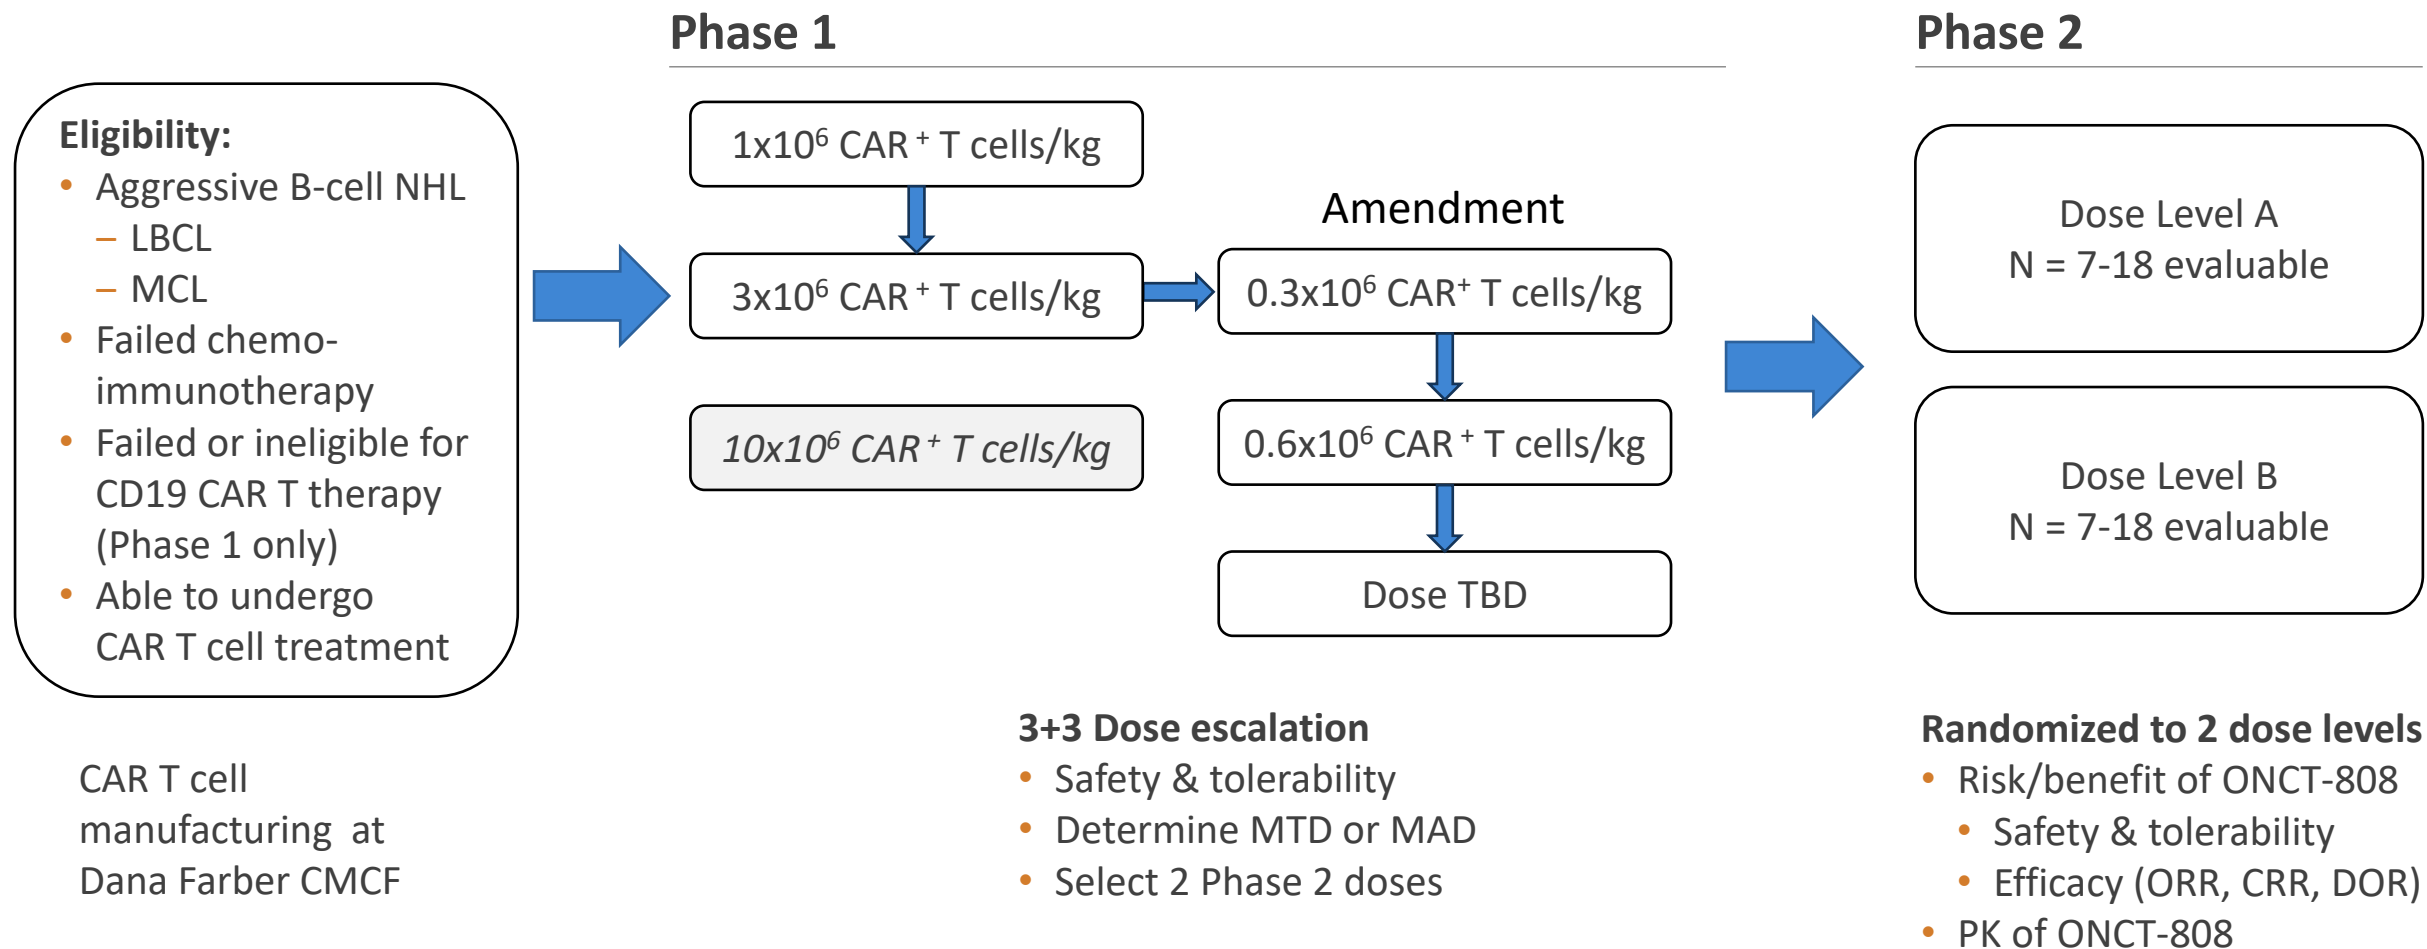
Phase 1

Phase 2

Eligibility:
- Aggressive B-cell NHL
  - LBCL
  - MCL
- Failed chemo-immunotherapy
- Failed or ineligible for CD19 CAR T therapy (Phase 1 only)
- Able to undergo CAR T cell treatment

$1x10^6$ CAR$^+$ T cells/kg

$3x10^6$ CAR$^+$ T cells/kg

$10x10^6$ CAR$^+$ T cells/kg

Amendment

$0.3x10^6$ CAR$^+$ T cells/kg

$0.6x10^6$ CAR$^+$ T cells/kg

Dose TBD

Dose Level A
N = 7-18 evaluable

Dose Level B
N = 7-18 evaluable

CAR T cell manufacturing at Dana Farber CMCF

3+3 Dose escalation
- Safety & tolerability
- Determine MTD or MAD
- Select 2 Phase 2 doses

Randomized to 2 dose levels
- Risk/benefit of ONCT-808
  - Safety & tolerability
  - Efficacy (ORR, CRR, DOR)
- PK of ONCT-808